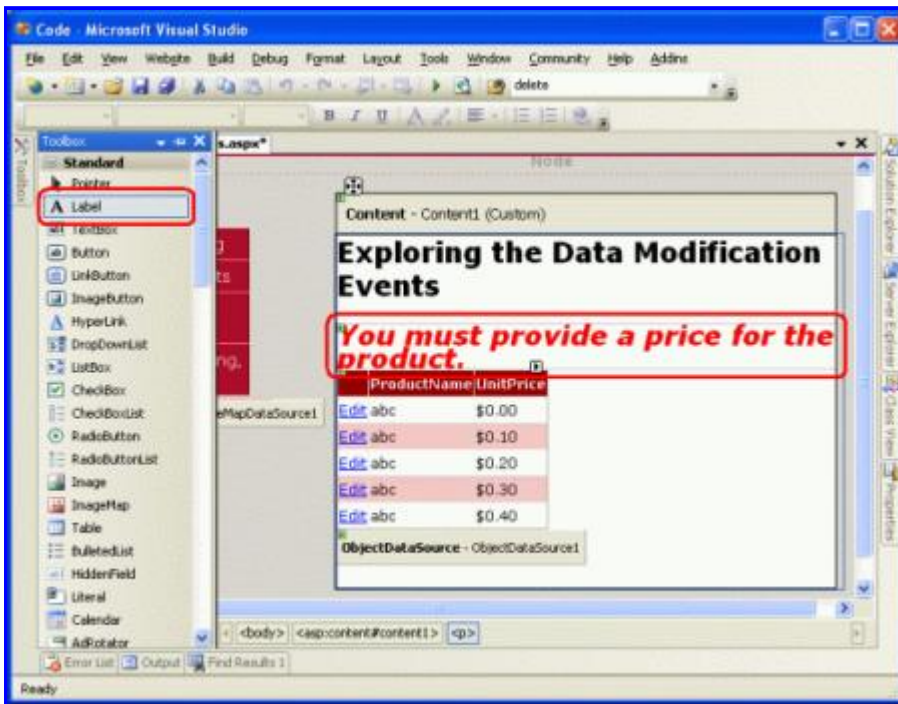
Code - Microsoft Visual Studio

File Edit View Website Build Debug Format Layout Tools Window Community Help Addins

delete

Toolbox

Standard

Pointer

A Label

TextBox

Button

LinkButton

ImageButton

HyperLink

DropDownList

ListBox

CheckBox

CheckBoxList

RadioButton

RadioButtonList

Image

ImageMap

Table

BulletedList

HiddenField

Literal

Calendar

AdRotator

s.aspx*

Content - Content1 (Custom)

Exploring the Data Modification Events

You must provide a price for the product.

| | ProductName | UnitPrice |
|---|---|---|
| Edit | abc | $0.00 |
| Edit | abc | $0.10 |
| Edit | abc | $0.20 |
| Edit | abc | $0.30 |
| Edit | abc | $0.40 |

ObjectDataSource - ObjectDataSource1

eMapDataSource1

<body> <asp:content#content1> <p>

Error List Output Find Results 1

Ready

Solution Explorer Server Explorer Class View Properties